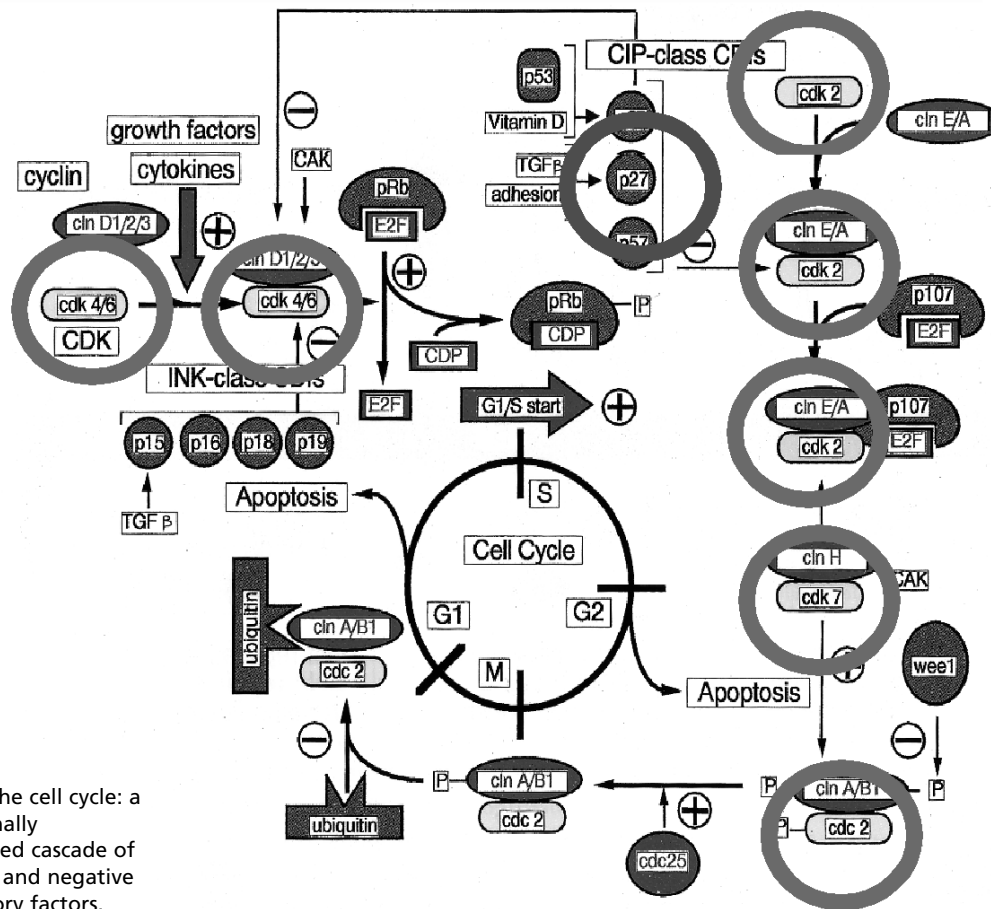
CIP-class C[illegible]s

p53

Vitamin D

TGFβ

adhesion

p27

p57

cdk 2

cln E/A

cln E/A

cdk 2

p107

E2F

cln E/A

cdk 2

p107

E2F

cln H

cdk 7

CAK

wee1

cln A/B1

cdc 2

P

P

P

growth factors

cytokines

cyclin

cln D1/2/3

cdk 4/6

CDK

CAK

cln D1/2/3

cdk 4/6

pRb

E2F

pRb

CDP

P

CDP

E2F

INK-class C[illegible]s

p15

p16

p18

p19

TGF β

G1/S start

Apoptosis

S

Cell Cycle

G1

G2

M

Apoptosis

ubiquitin

cln A/B1

cdc 2

ubiquitin

P

cln A/B1

cdc 2

cdc25

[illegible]he cell cycle: a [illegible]nally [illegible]ed cascade of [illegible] and negative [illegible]ory factors.